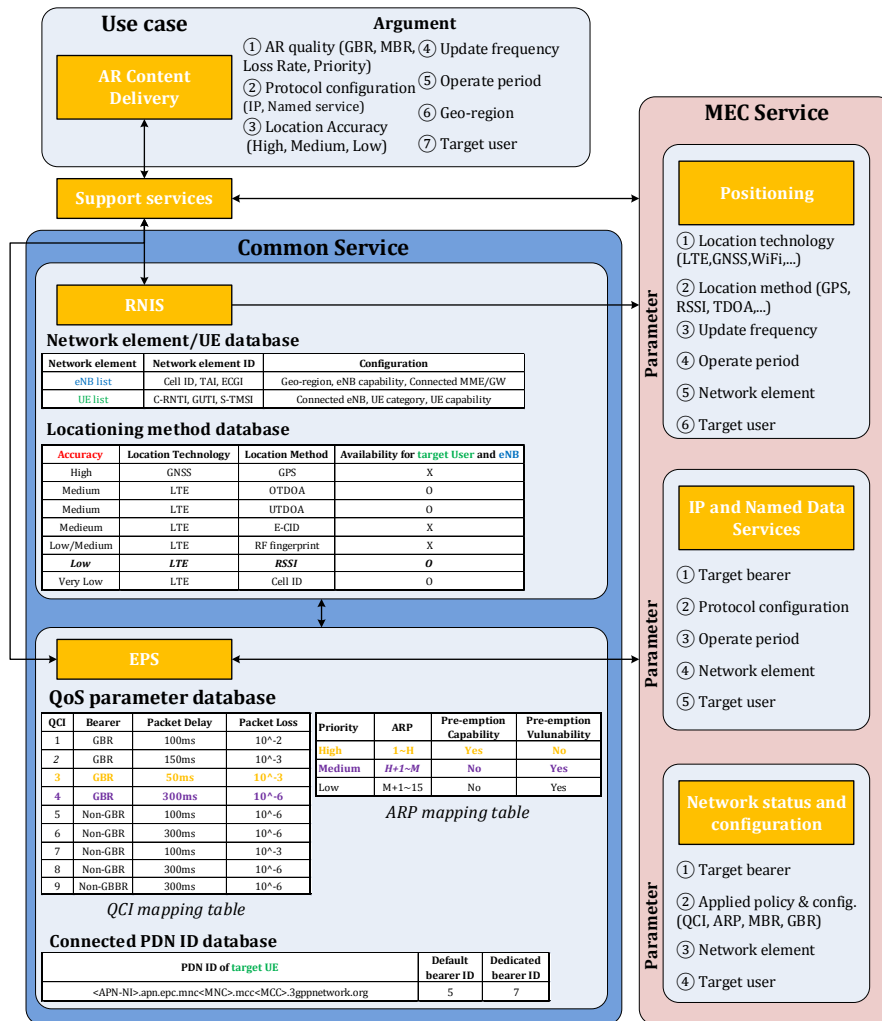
Use case

AR Content Delivery

Argument

① AR quality (GBR, MBR, Loss Rate, Priority)
② Protocol configuration (IP, Named service)
③ Location Accuracy (High, Medium, Low)
④ Update frequency
⑤ Operate period
⑥ Geo-region
⑦ Target user

Support services

Common Service

RNIS

Network element/UE database

| Network element | Network element ID | Configuration |
|---|---|---|
| eNB list | Cell ID, TAI, ECGI | Geo-region, eNB capability, Connected MME/GW |
| UE list | C-RNTI, GUTI, S-TMSI | Connected eNB, UE category, UE capability |

Locationing method database

| Accuracy | Location Technology | Location Method | Availability for target User and eNB |
|---|---|---|---|
| High | GNSS | GPS | X |
| Medium | LTE | OTDOA | O |
| Medium | LTE | UTDOA | O |
| Medieum | LTE | E-CID | X |
| Low/Medium | LTE | RF fingerprint | X |
| Low | LTE | RSSI | O |
| Very Low | LTE | Cell ID | O |

EPS

QoS parameter database

| QCI | Bearer | Packet Delay | Packet Loss |
|---|---|---|---|
| 1 | GBR | 100ms | 10^-2 |
| 2 | GBR | 150ms | 10^-3 |
| 3 | GBR | 50ms | 10^-3 |
| 4 | GBR | 300ms | 10^-6 |
| 5 | Non-GBR | 100ms | 10^-6 |
| 6 | Non-GBR | 300ms | 10^-6 |
| 7 | Non-GBR | 100ms | 10^-3 |
| 8 | Non-GBR | 300ms | 10^-6 |
| 9 | Non-GBBR | 300ms | 10^-6 |

QCI mapping table

| Priority | ARP | Pre-emption Capability | Pre-emption Vulnability |
|---|---|---|---|
| High | 1~H | Yes | No |
| Medium | H+1~M | No | Yes |
| Low | M+1~15 | No | Yes |

ARP mapping table

Connected PDN ID database

| PDN ID of target UE | Default bearer ID | Dedicated bearer ID |
|---|---|---|
| <APN-NI>.apn.epc.mnc<MNC>.mcc<MCC>.3gppnetwork.org | 5 | 7 |

MEC Service

Positioning

Parameter

① Location technology (LTE,GNSS,WiFi,...)
② Location method (GPS, RSSI, TDOA,...)
③ Update frequency
④ Operate period
⑤ Network element
⑥ Target user

IP and Named Data Services

Parameter

① Target bearer
② Protocol configuration
③ Operate period
④ Network element
⑤ Target user

Network status and configuration

Parameter

① Target bearer
② Applied policy & config. (QCI, ARP, MBR, GBR)
③ Network element
④ Target user